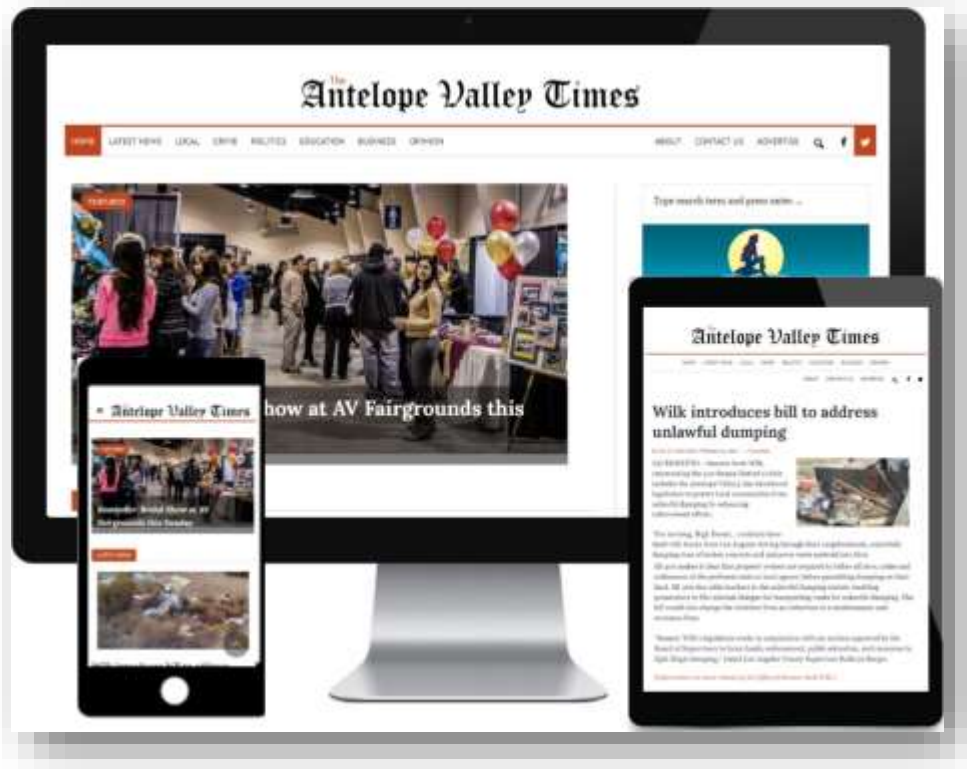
The Antelope Valley Times

HOME LATEST NEWS LOCAL CRIME POLITICS EDUCATION BUSINESS OPINION ABOUT CONTACT US ADVERTISE

FEATURED

Type search term and press enter ...

show at AV Fairgrounds this

Antelope Valley Times

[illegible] at AV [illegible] this Sunday

LATEST NEWS

The Antelope Valley Times

ABOUT CONTACT US ADVERTISE

Wilk introduces bill to address unlawful dumping

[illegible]